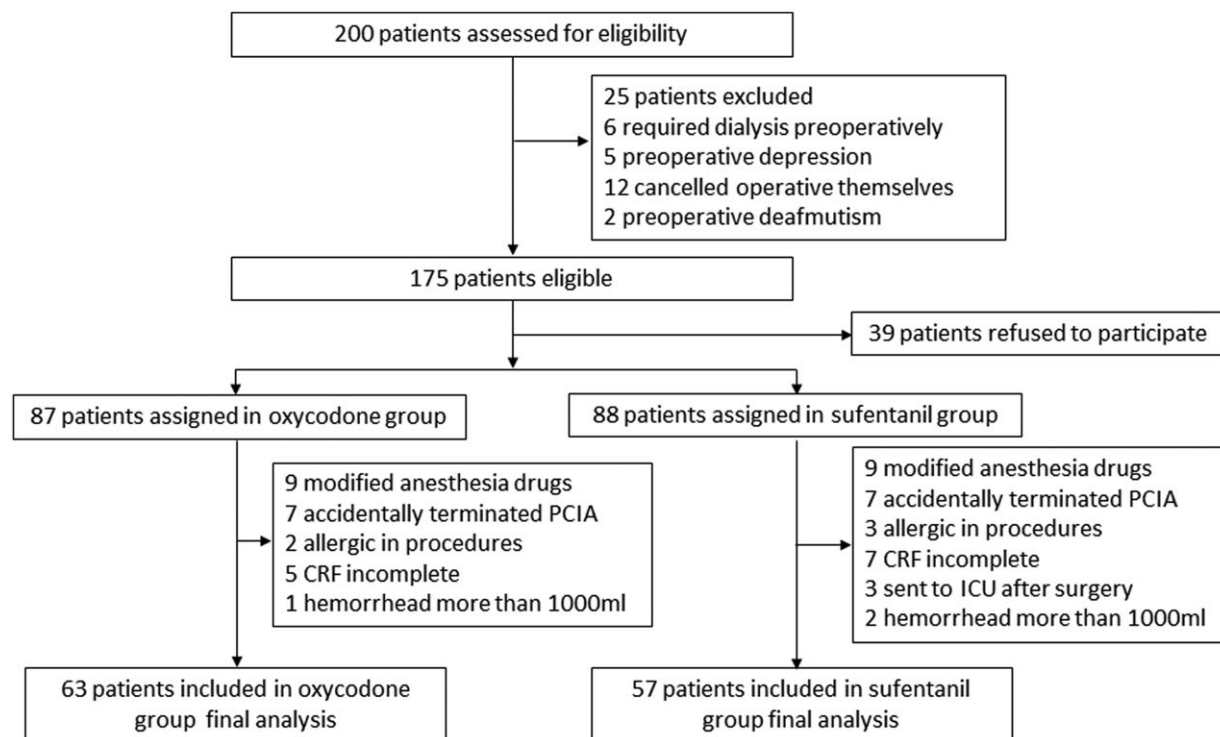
200 patients assessed for eligibility

25 patients excluded
6 required dialysis preoperatively
5 preoperative depression
12 cancelled operative themselves
2 preoperative deafmutism

175 patients eligible

39 patients refused to participate

87 patients assigned in oxycodone group

88 patients assigned in sufentanil group

9 modified anesthesia drugs
7 accidentally terminated PCIA
2 allergic in procedures
5 CRF incomplete
1 hemorrhead more than 1000ml

9 modified anesthesia drugs
7 accidentally terminated PCIA
3 allergic in procedures
7 CRF incomplete
3 sent to ICU after surgery
2 hemorrhead more than 1000ml

63 patients included in oxycodone group final analysis

57 patients included in sufentanil group final analysis